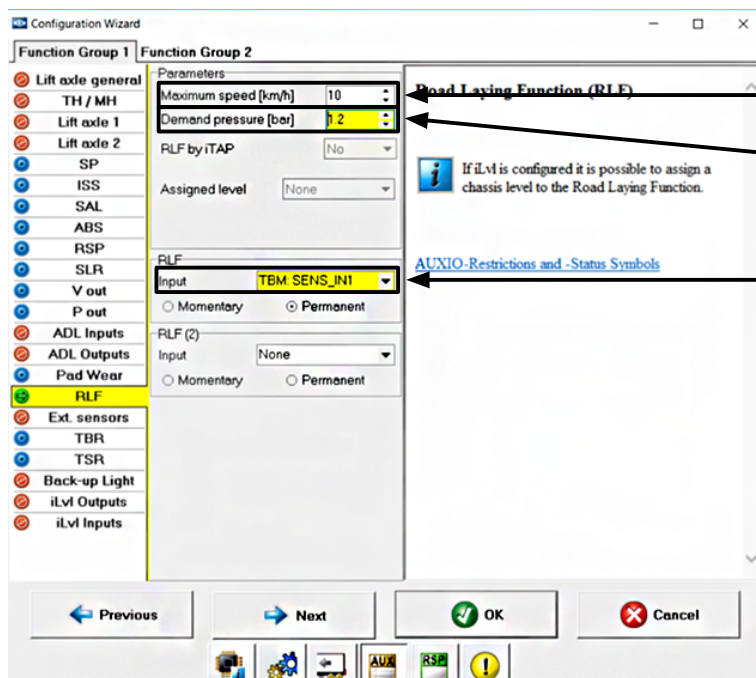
Configuration Wizard

Function Group 1 | Function Group 2

Lift axle general
TH / MH
Lift axle 1
Lift axle 2
SP
ISS
SAL
ABS
RSP
SLR
V out
P out
ADL Inputs
ADL Outputs
Pad Wear
RLF
Ext. sensors
TBR
TSR
Back-up Light
iLvl Outputs
iLvl Inputs

Parameters
Maximum speed [km/h] 10
Demand pressure [bar] 1.2
RLF by iTAP No
Assigned level None

RLF
Input TBM: SENS_IN1
Momentary Permanent

RLF (2)
Input None
Momentary Permanent

Road Laying Function (RLF)

If iLvl is configured it is possible to assign a chassis level to the Road Laying Function.

AUXIO-Restrictions and -Status Symbols

Previous
Next
OK
Cancel

AUX
RSP